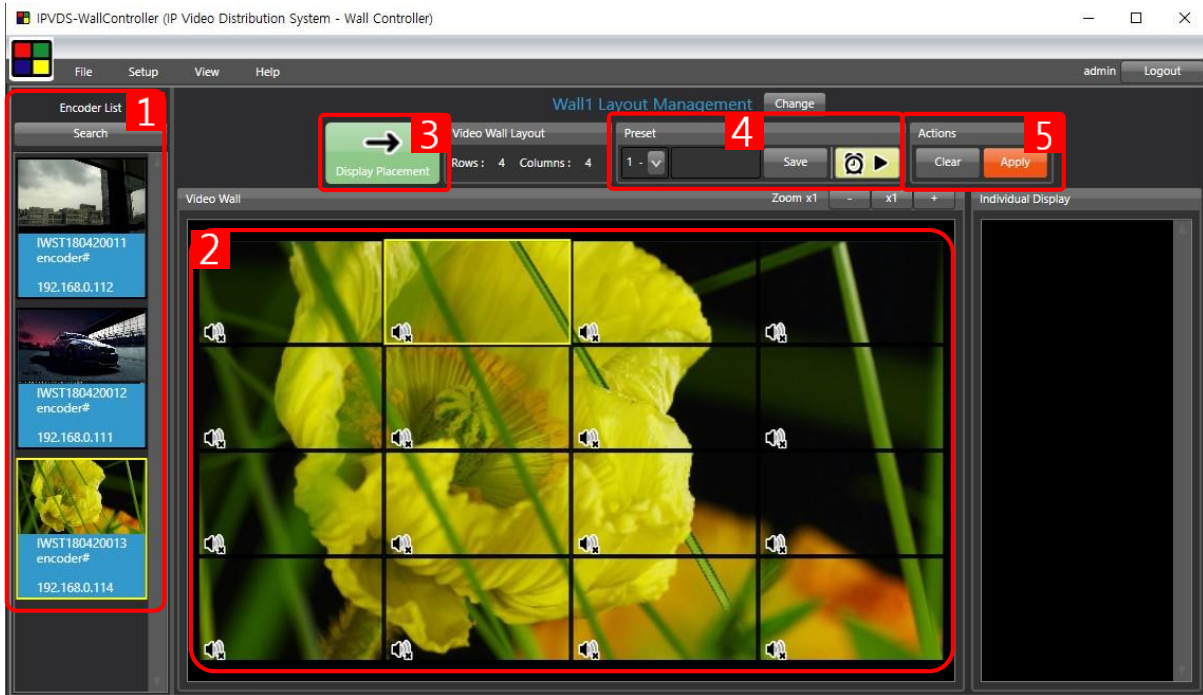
IPVDS-WallController (IP Video Distribution System - Wall Controller)

File Setup View Help

admin Logout

Encoder List
1
Search

IWST180420011
encoder#
192.168.0.112

IWST180420012
encoder#
192.168.0.111

IWST180420013
encoder#
192.168.0.114

Wall1 Layout Management
Change

3
Display Placement

Video Wall Layout
Rows : 4 Columns : 4

Preset
4
1 -
Save

Actions
5
Clear
Apply

Video Wall
Zoom x1
-
x1
+

Individual Display

2